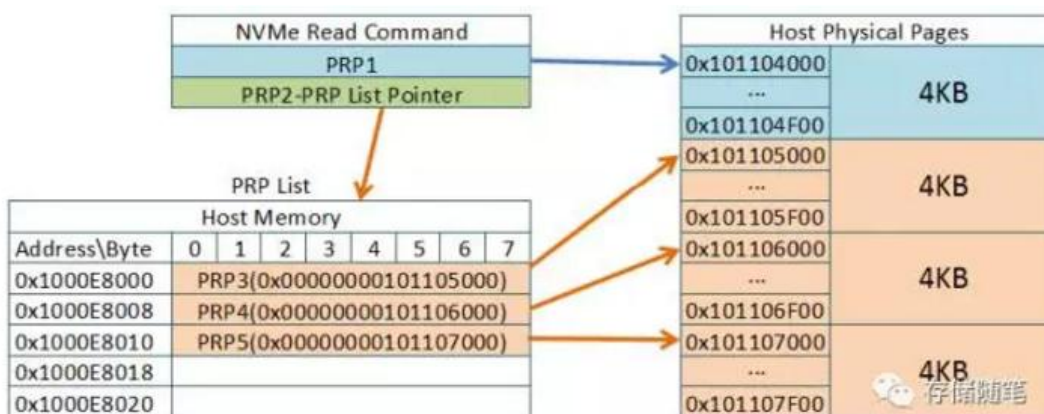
| NVMe Read Command |
|---|
| PRP1 |
| PRP2-PRP List Pointer |

PRP List

| Host Memory | | | | | | | | |
|---|---|---|---|---|---|---|---|---|
| Address\Byte | 0 | 1 | 2 | 3 | 4 | 5 | 6 | 7 |
| 0x1000E8000 | PRP3(0x0000000101105000) | | | | | | | |
| 0x1000E8008 | PRP4(0x0000000101106000) | | | | | | | |
| 0x1000E8010 | PRP5(0x0000000101107000) | | | | | | | |
| 0x1000E8018 | | | | | | | | |
| 0x1000E8020 | | | | | | | | |

| Host Physical Pages | |
|---|---|
| 0x101104000 | 4KB |
| ... | |
| 0x101104F00 | |
| 0x101105000 | 4KB |
| ... | |
| 0x101105F00 | |
| 0x101106000 | 4KB |
| ... | |
| 0x101106F00 | |
| 0x101107000 | 4KB |
| ... | |
| 0x101107F00 | |

存储随笔